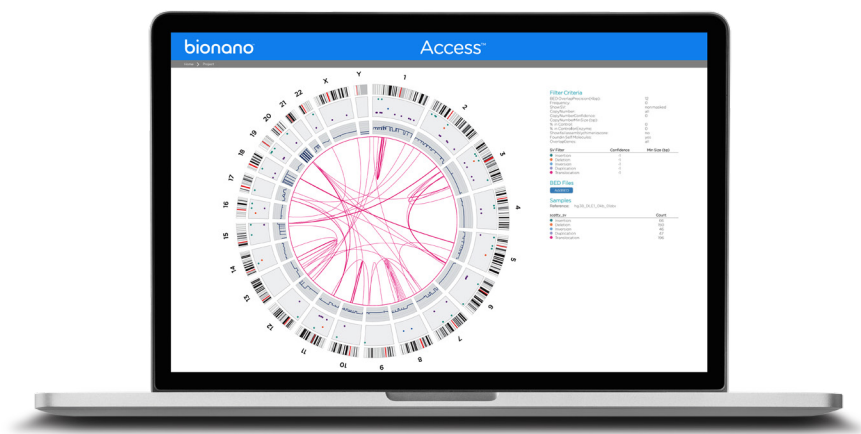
bionano

Access™

Home > Project

X Y 1 2 3 4 5 6 7 8 9 10 11 12 13 14 15 16 17 18 19 20 21 22

Filter Criteria

SV Filter | Confidence | Min Size (bp)
Insertion | |
Deletion | |
Inversion | |
Duplication | |
Translocation | |

BED Files

Samples

Reference: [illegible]

| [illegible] | Count |
|---|---|
| Insertion | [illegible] |
| Deletion | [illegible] |
| Inversion | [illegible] |
| Duplication | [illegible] |
| Translocation | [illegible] |